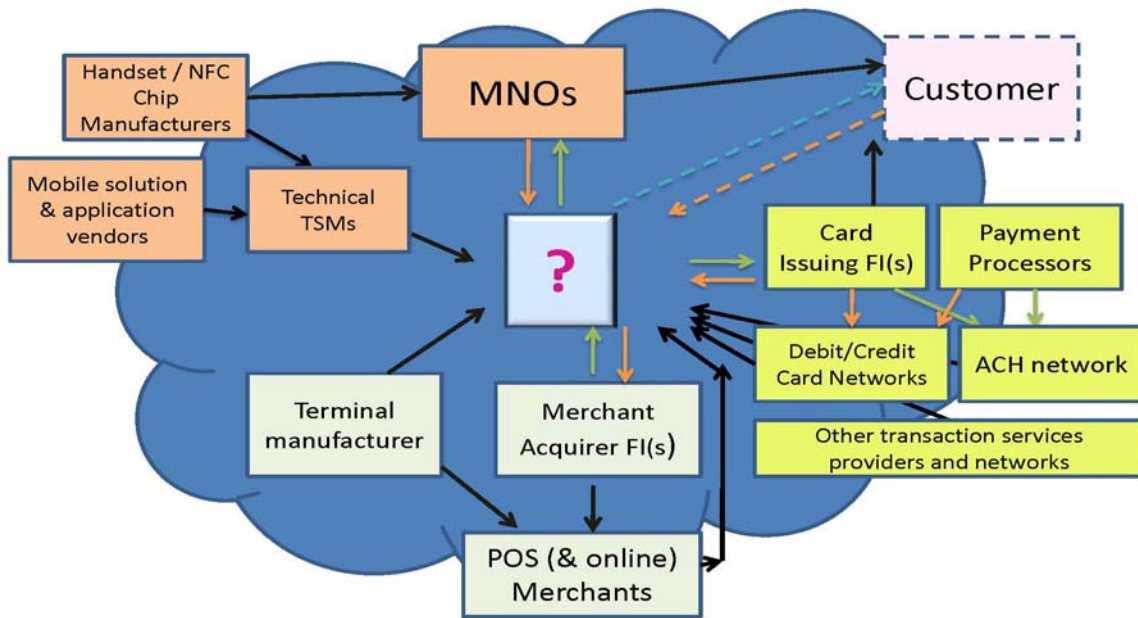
Handset / NFC Chip Manufacturers

MNOs

Customer

Mobile solution & application vendors

Technical TSMs

?

Card Issuing FI(s)

Payment Processors

Debit/Credit Card Networks

ACH network

Terminal manufacturer

Merchant Acquirer FI(s)

Other transaction services providers and networks

POS (& online) Merchants